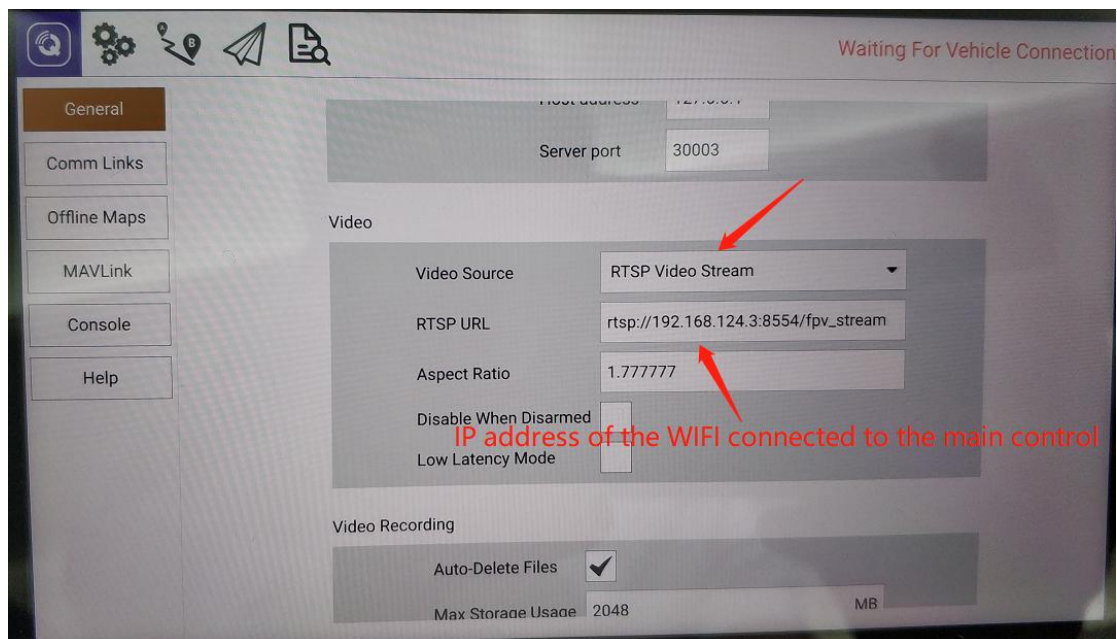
Waiting For Vehicle Connection

General
Comm Links
Offline Maps
MAVLink
Console
Help

Host address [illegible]
Server port 30003

Video
Video Source RTSP Video Stream
RTSP URL rtsp://192.168.124.3:8554/fpv_stream
Aspect Ratio 1.777777
Disable When Disarmed
Low Latency Mode
IP address of the WIFI connected to the main control

Video Recording
Auto-Delete Files
Max Storage Usage 2048 MB